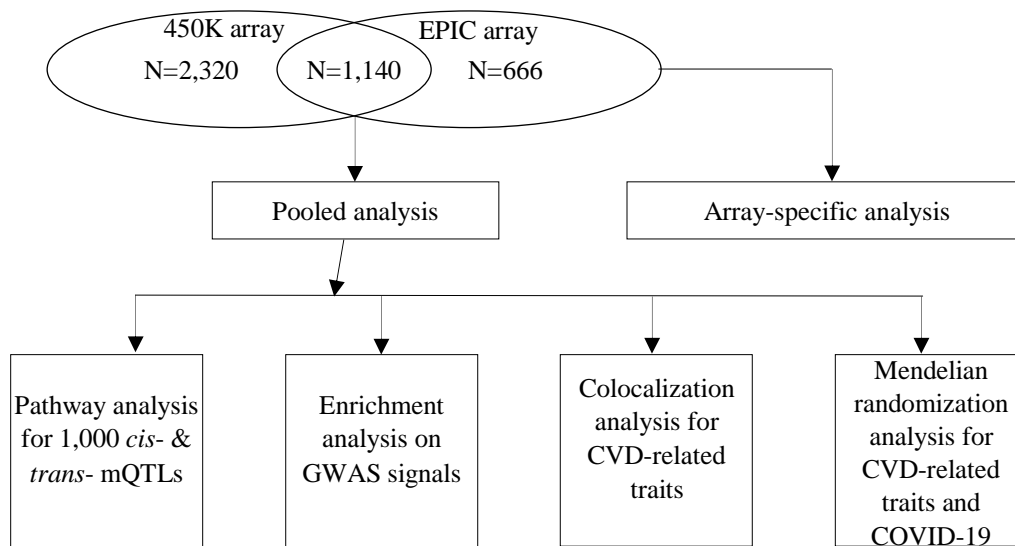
450K array
N=2,320
N=1,140
EPIC array
N=666

Pooled analysis

Array-specific analysis

Pathway analysis for 1,000 *cis*- & *trans*- mQTLs

Enrichment analysis on GWAS signals

Colocalization analysis for CVD-related traits

Mendelian randomization analysis for CVD-related traits and COVID-19